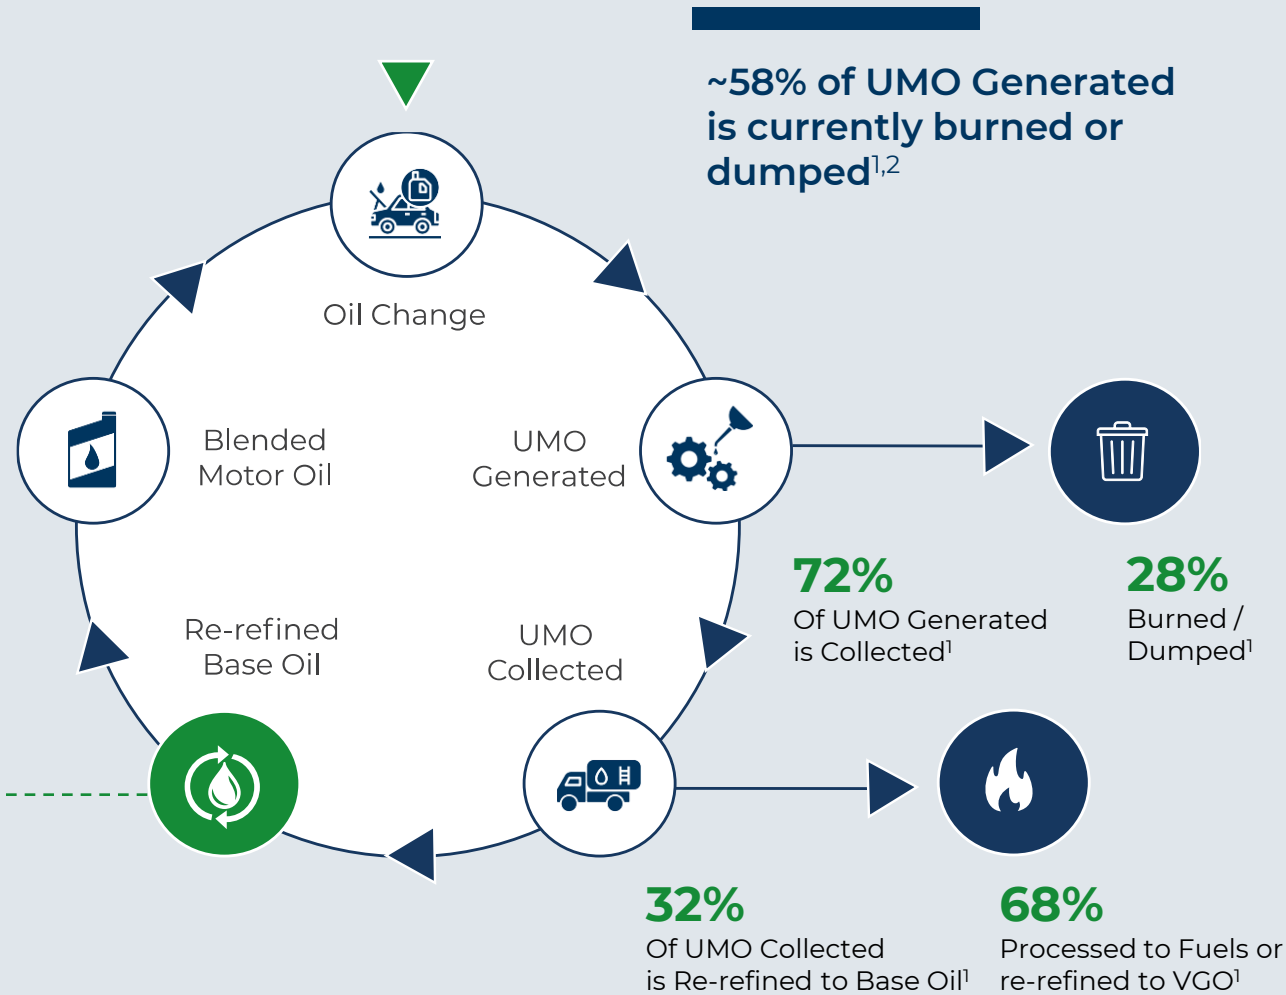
~58% of UMO Generated is currently burned or dumped$^{1,2}$

Oil Change

UMO Generated

Blended Motor Oil

Re-refined Base Oil

UMO Collected

72%
Of UMO Generated is Collected$^{1}$

28%
Burned / Dumped$^{1}$

32%
Of UMO Collected is Re-refined to Base Oil$^{1}$

68%
Processed to Fuels or re-refined to VGO$^{1}$